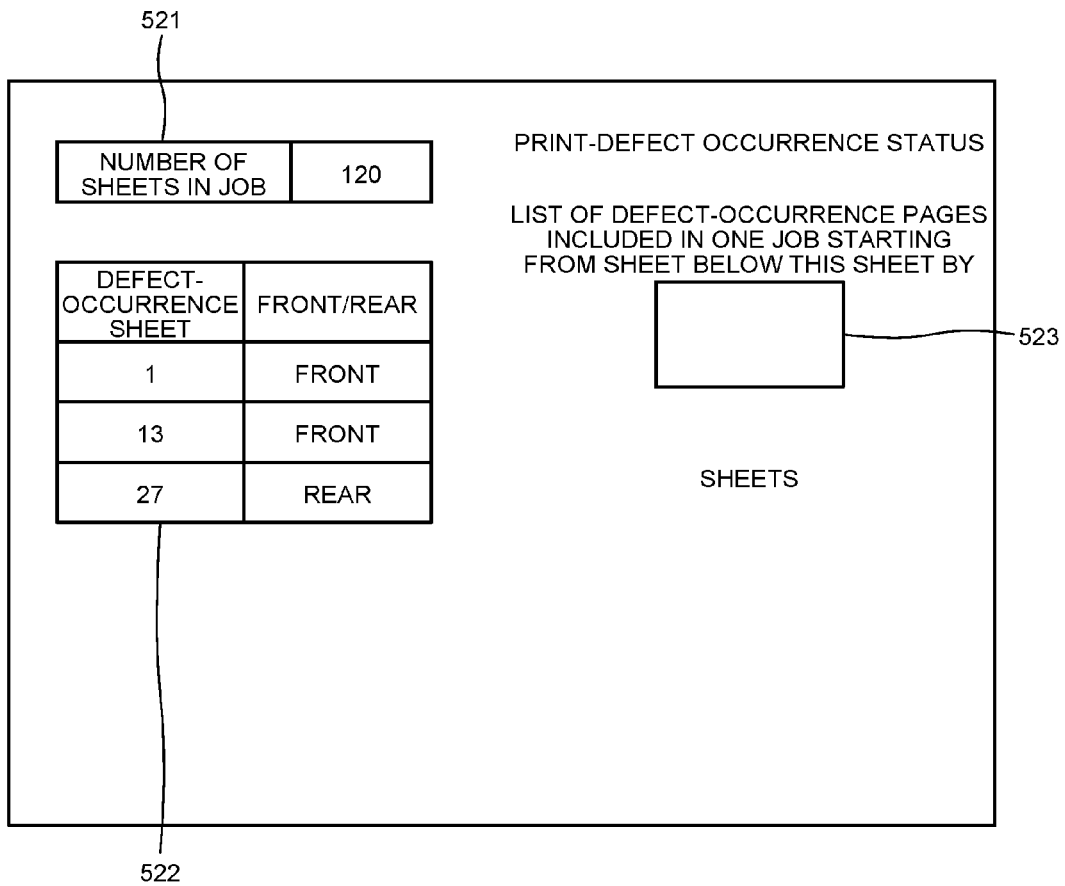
521

| NUMBER OF SHEETS IN JOB | 120 |
|---|---|

PRINT-DEFECT OCCURRENCE STATUS

LIST OF DEFECT-OCCURRENCE PAGES INCLUDED IN ONE JOB STARTING FROM SHEET BELOW THIS SHEET BY

523

| DEFECT-OCCURRENCE SHEET | FRONT/REAR |
|---|---|
| 1 | FRONT |
| 13 | FRONT |
| 27 | REAR |

SHEETS

522